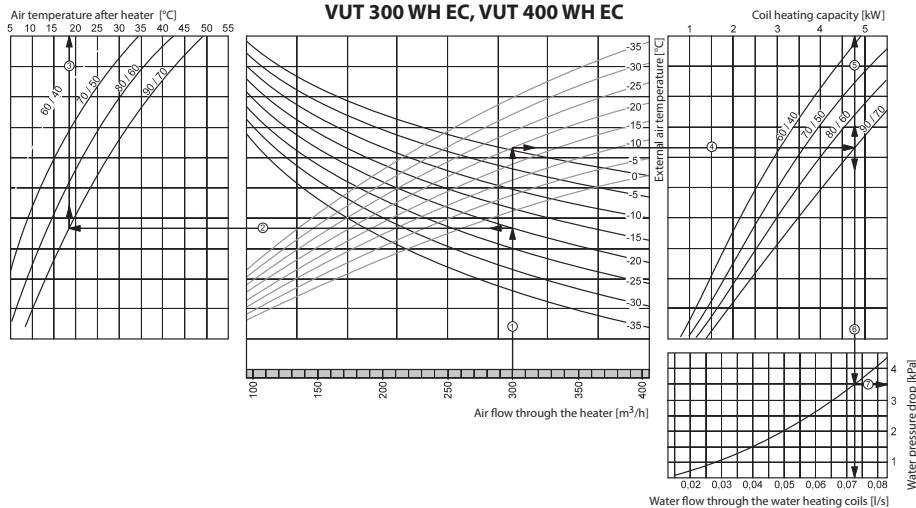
VUT 300 WH EC, VUT 400 WH EC

Air temperature after heater [°C]
5 10 15 20 25 30 35 40 45 50 55

60/40
70/50
80/60
90/70

③
②

35
30
25
20
15
10
5
0
-5
-10
-15
-20
-25
-30
-35

①

100 150 200 250 300 350 400
Air flow through the heater [m$^3$/h]

Coil heating capacity [kW]
1 2 3 4 5

External air temperature [°C]

④
⑤
⑥

60/40
70/50
80/60
90/70

⑦

4
3
2
1

Water pressure drop [kPa]

0,02 0,03 0,04 0,05 0,06 0,07 0,08
Water flow through the water heating coils [l/s]